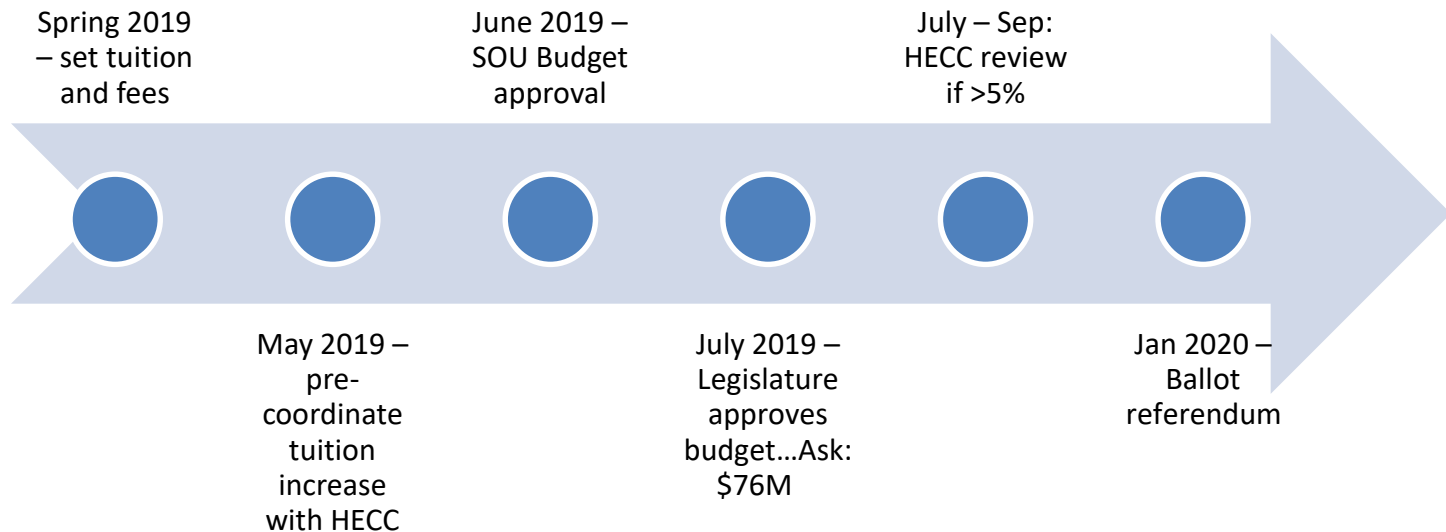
Spring 2019 – set tuition and fees

May 2019 – pre-coordinate tuition increase with HECC

June 2019 – SOU Budget approval

July 2019 – Legislature approves budget…Ask: $76M

July – Sep: HECC review if >5%

Jan 2020 – Ballot referendum